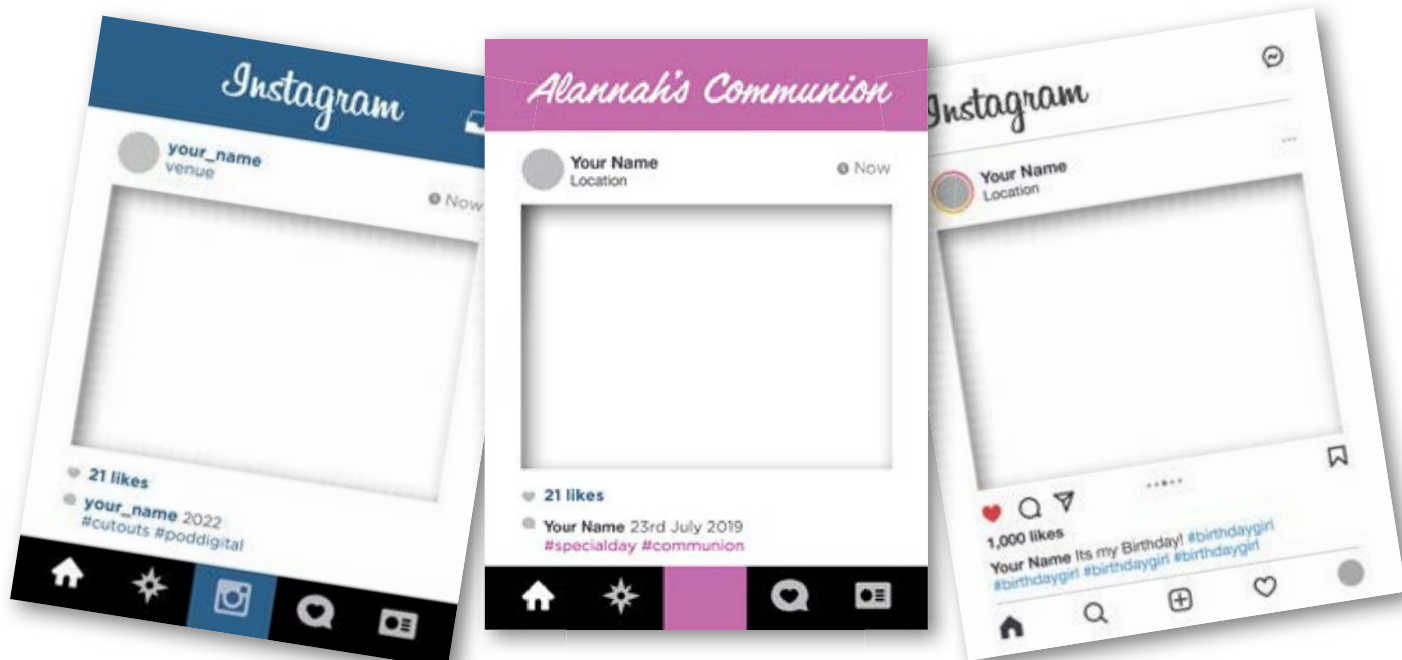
Instagram

your_name
venue

Now

21 likes

your_name 2022
#cutouts #poddigital

Alannah's Communion

Your Name
Location

Now

21 likes

Your Name 23rd July 2019
#specialday #communion

Instagram

Your Name
Location

1,000 likes

Your Name Its my Birthday! #birthdaygirl #birthdaygirl #birthdaygirl #birthdaygirl